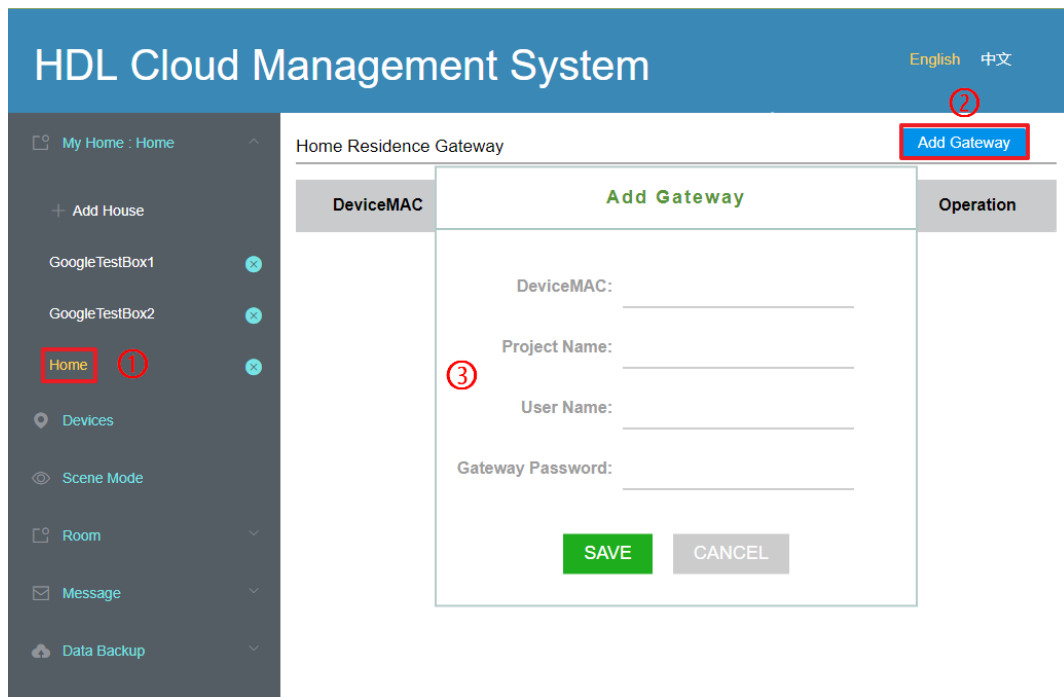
HDL Cloud Management System

English 中文

My Home : Home

+ Add House

GoogleTestBox1

GoogleTestBox2

Home ①

Devices

Scene Mode

Room

Message

Data Backup

Home Residence Gateway

② Add Gateway

DeviceMAC

Operation

Add Gateway

③

DeviceMAC:

Project Name:

User Name:

Gateway Password:

SAVE CANCEL